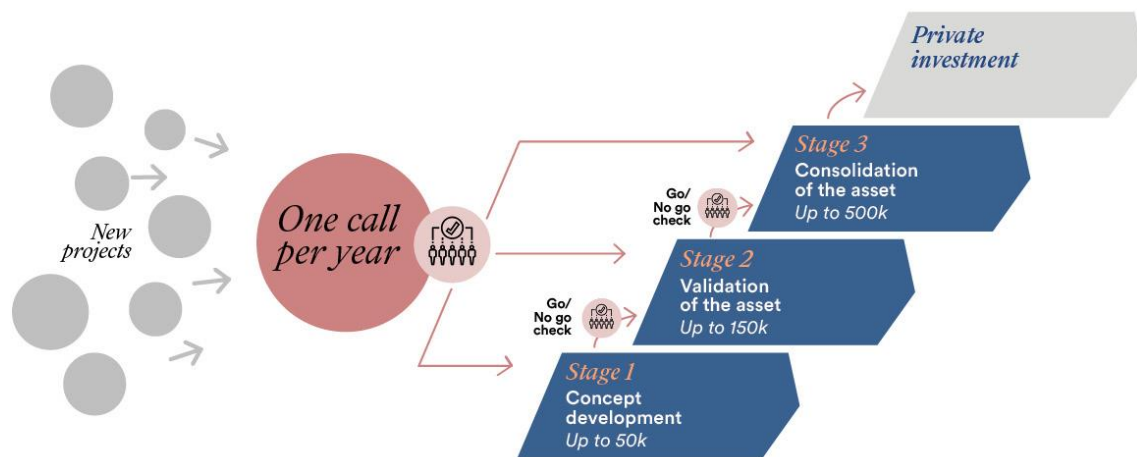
New projects

One call per year

Private investment

Stage 3
Consolidation of the asset
Up to 500k

Go/
No go
check

Stage 2
Validation of the asset
Up to 150k

Go/
No go
check

Stage 1
Concept development
Up to 50k